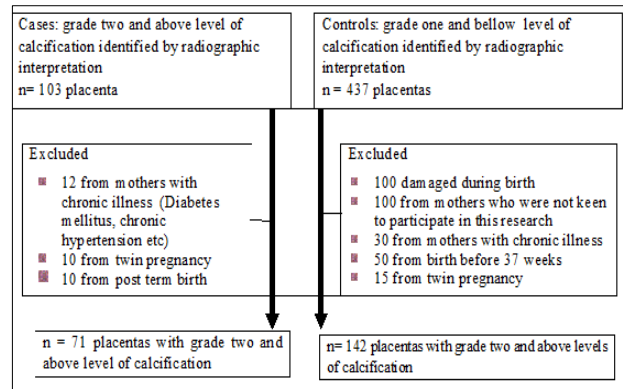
Cases: grade two and above level of calcification identified by radiographic interpretation
n= 103 placenta

Controls: grade one and bellow level of calcification identified by radiographic interpretation
n= 437 placentas

Excluded
- 12 from mothers with chronic illness (Diabetes mellitus, chronic hypertension etc)
- 10 from twin pregnancy
- 10 from post term birth

Excluded
- 100 damaged during birth
- 100 from mothers who were not keen to participate in this research
- 30 from mothers with chronic illness
- 50 from birth before 37 weeks
- 15 from twin pregnancy

n = 71 placentas with grade two and above level of calcification

n= 142 placentas with grade two and above levels of calcification